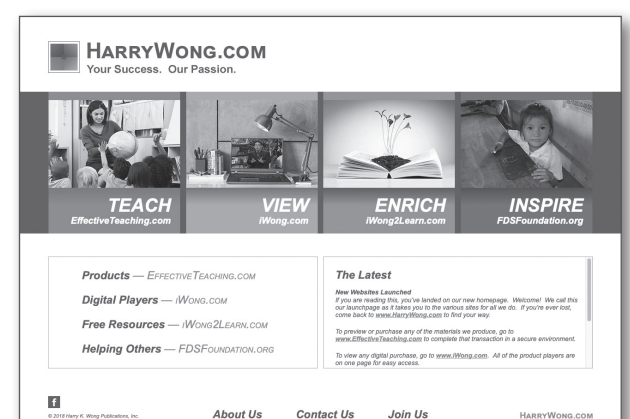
HARRYWONG.COM
Your Success. Our Passion.

TEACH
EffectiveTeaching.com

VIEW
iWong.com

ENRICH
iWong2Learn.com

INSPIRE
FDSFoundation.org

Products — EFFECTIVETEACHING.COM
Digital Players — IWONG.COM
Free Resources — IWONG2LEARN.COM
Helping Others — FDSFOUNDATION.ORG

The Latest

New Websites Launched
If you are reading this, you've landed on our new homepage. Welcome! We call this our launchpage as it takes you to the various sites for all we do. If you're ever lost, come back to www.HarryWong.com to find your way.

To preview or purchase any of the materials we produce, go to www.EffectiveTeaching.com to complete that transaction in a secure environment.

To view any digital purchase, go to www.iWong.com. All of the product players are on one page for easy access.

f
© 2018 Harry K. Wong Publications, Inc.

About Us
Contact Us
Join Us
HARRYWONG.COM